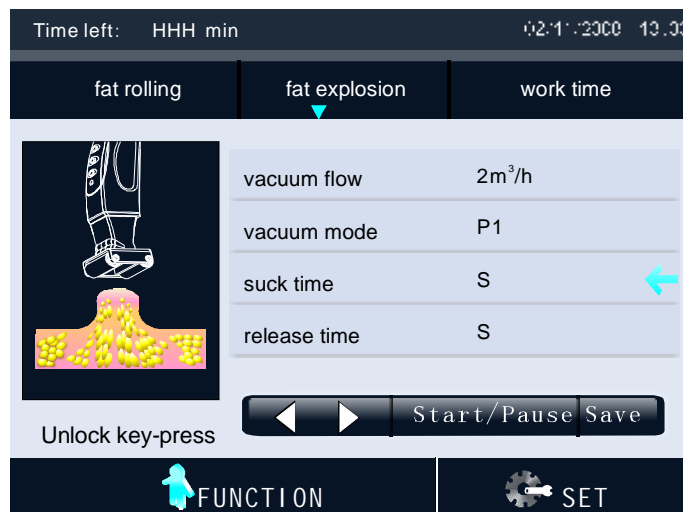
Time left: HHH min 02/1 /2000 13:3

fat rolling | fat explosion | work time

| vacuum flow | $2m^3/h$ |
|---|---|
| vacuum mode | P1 |
| suck time | S |
| release time | S |

Start/Pause Save

Unlock key-press

FUNCTION

SET